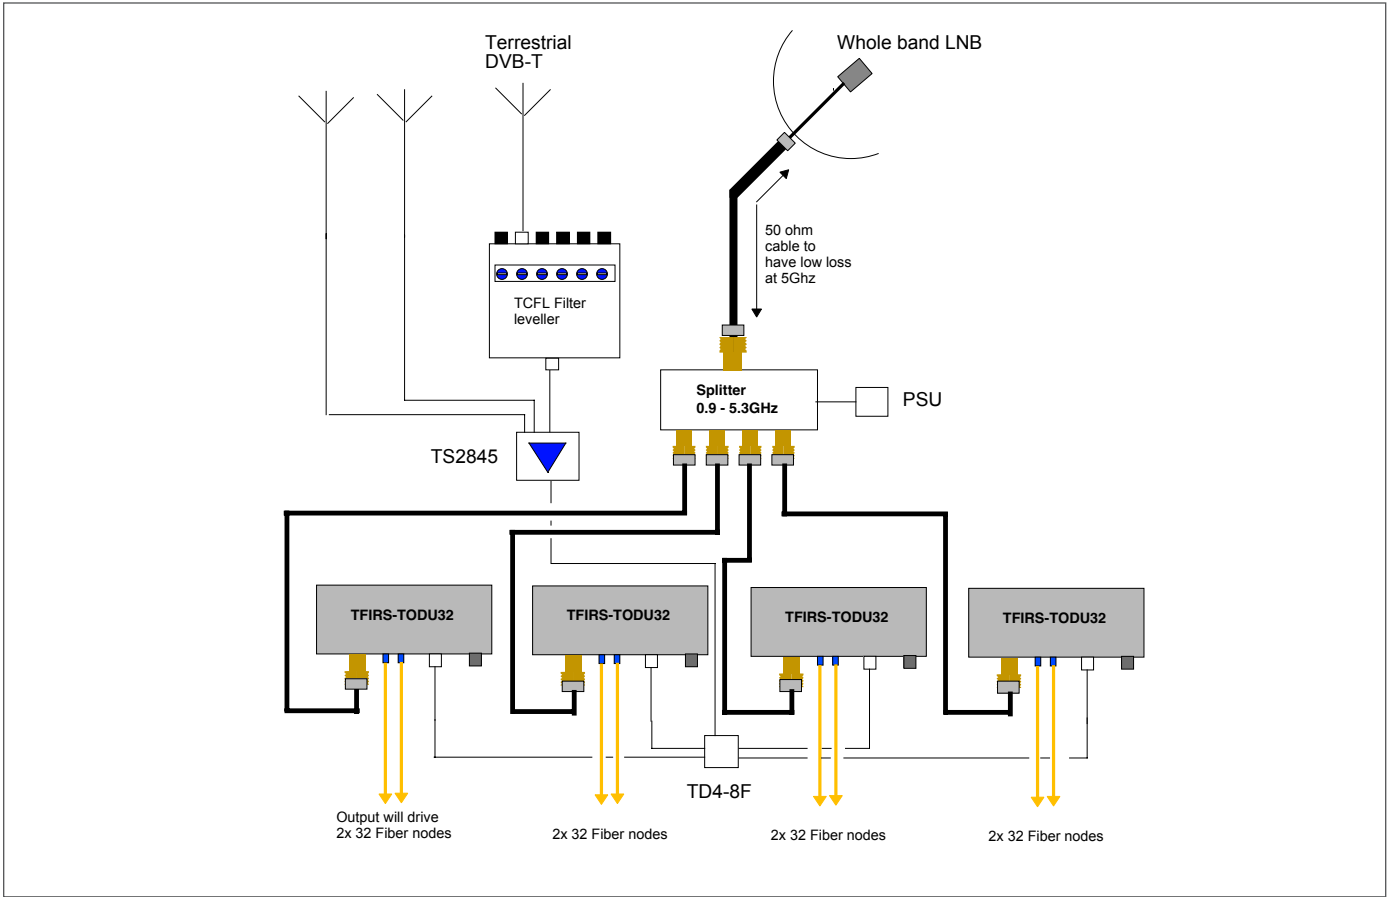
Terrestrial
DVB-T

Whole band LNB

TCFL Filter
leveller

50 ohm
cable to
have low loss
at 5Ghz

Splitter
0.9 - 5.3GHz

PSU

TS2845

TFIRS-TODU32

TFIRS-TODU32

TFIRS-TODU32

TFIRS-TODU32

TD4-8F

Output will drive
2x 32 Fiber nodes

2x 32 Fiber nodes

2x 32 Fiber nodes

2x 32 Fiber nodes